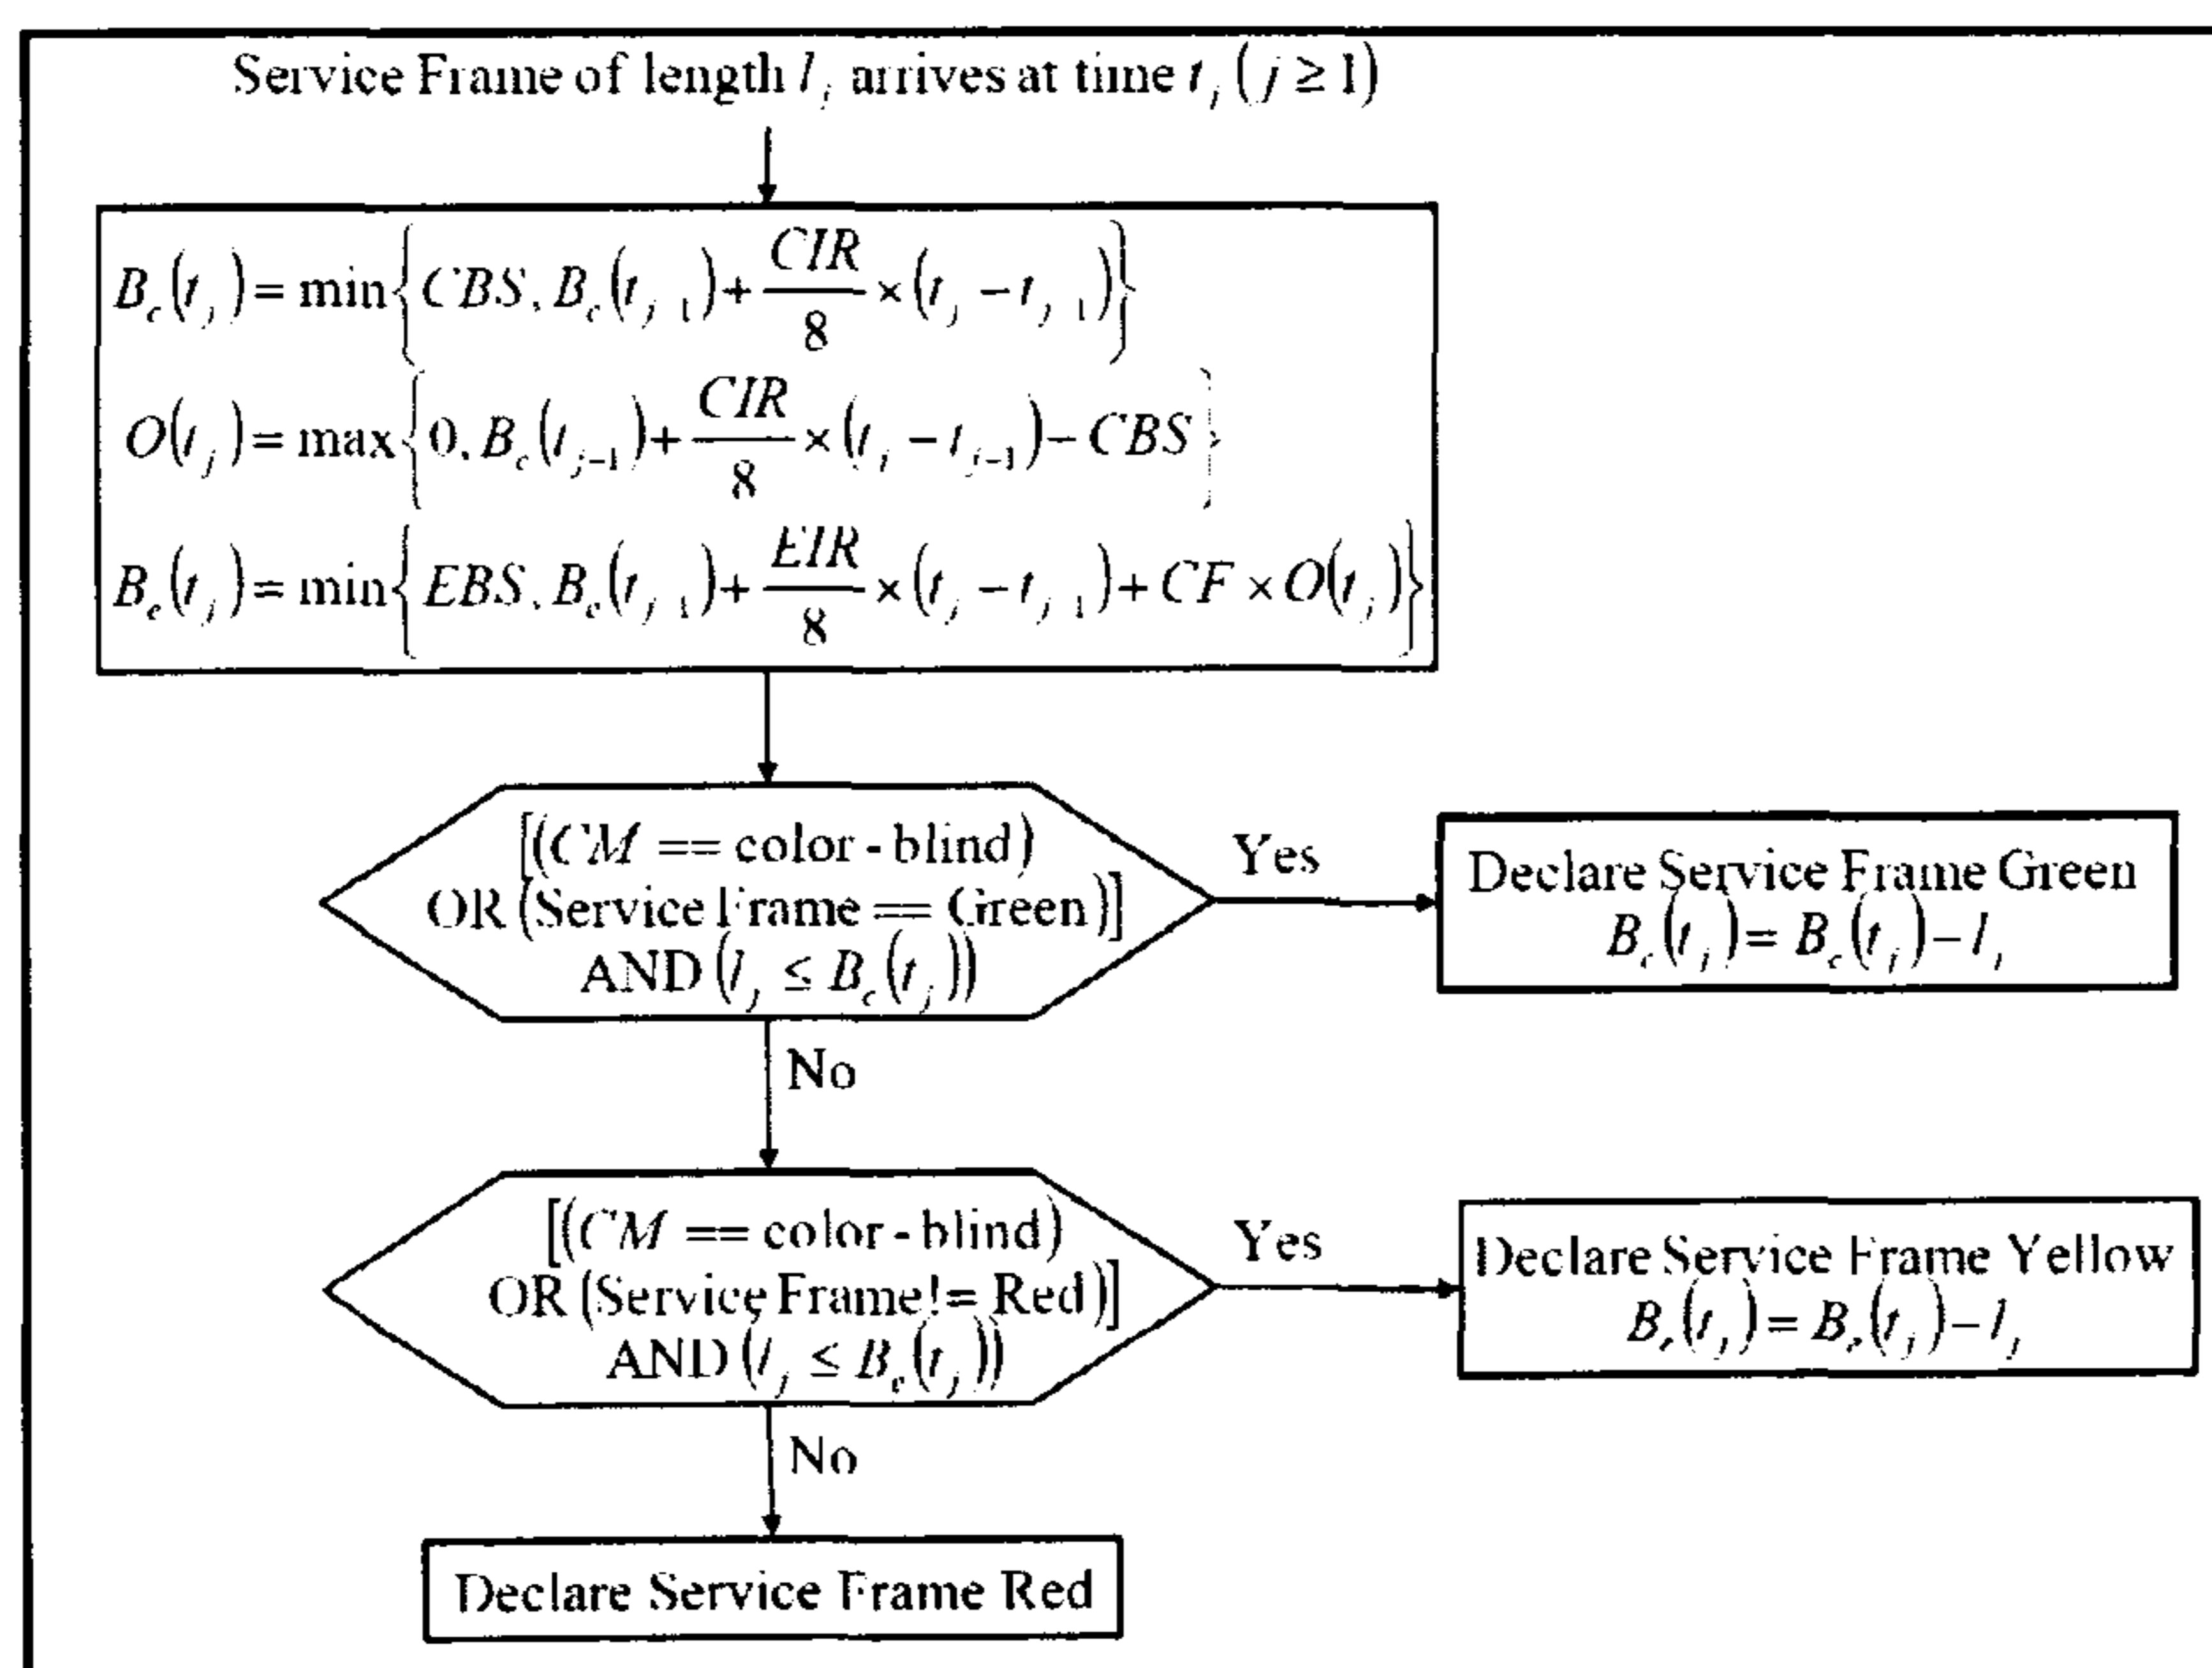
Service Frame of length $l_j$ arrives at time $t_j$ $(j \geq 1)$

$B_c(t_j) = \min\left\{CBS, B_c(t_{j-1}) + \frac{CIR}{8} \times (t_j - t_{j-1})\right\}$

$O(t_j) = \max\left\{0, B_c(t_{j-1}) + \frac{CIR}{8} \times (t_j - t_{j-1}) - CBS\right\}$

$B_e(t_j) = \min\left\{EBS, B_e(t_{j-1}) + \frac{EIR}{8} \times (t_j - t_{j-1}) + CF \times O(t_j)\right\}$

$[(CM ==$ color - blind$)$ OR (Service Frame == Green)] AND $(l_j \leq B_c(t_j))$

Yes

Declare Service Frame Green $B_c(t_j) = B_c(t_j) - l_j$

No

$[(CM ==$ color - blind$)$ OR (Service Frame != Red)] AND $(l_j \leq B_e(t_j))$

Yes

Declare Service Frame Yellow $B_e(t_j) = B_e(t_j) - l_j$

No

Declare Service Frame Red